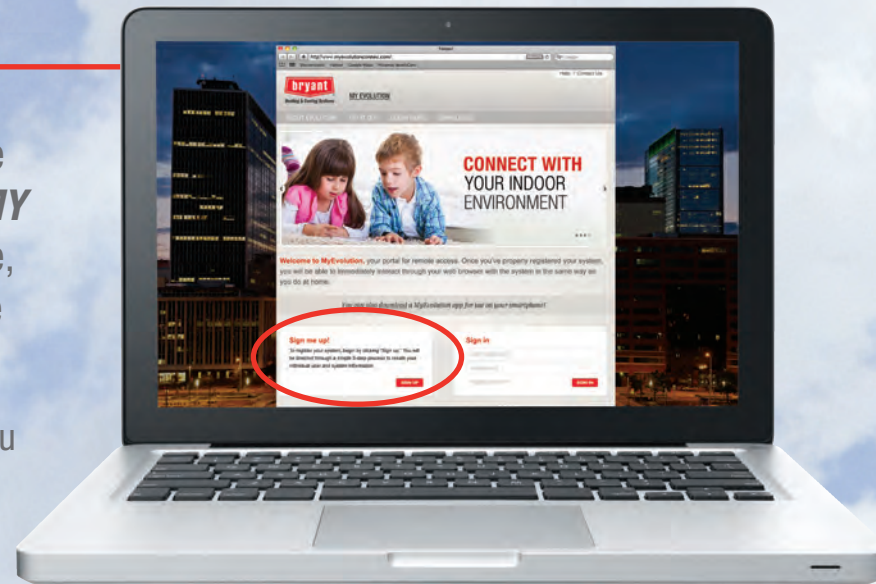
e
IY
e,
e
u

http://www.myevolutionconnex.com/

Hello | Contact Us

bryant
Heating & Cooling Systems

MY EVOLUTION

CONNECT WITH
YOUR INDOOR
ENVIRONMENT

Welcome to MyEvolution, your portal for remote access. Once you've properly registered your system, you will be able to immediately interact through your web browser with the system in the same way as you do at home.

You can also download a MyEvolution app for use on your smartphone!

Sign me up!
To register your system, begin by clicking "Sign up." You will be directed through a simple 3-step process to create your individual user and system information.

SIGN UP

Sign in

SIGN IN